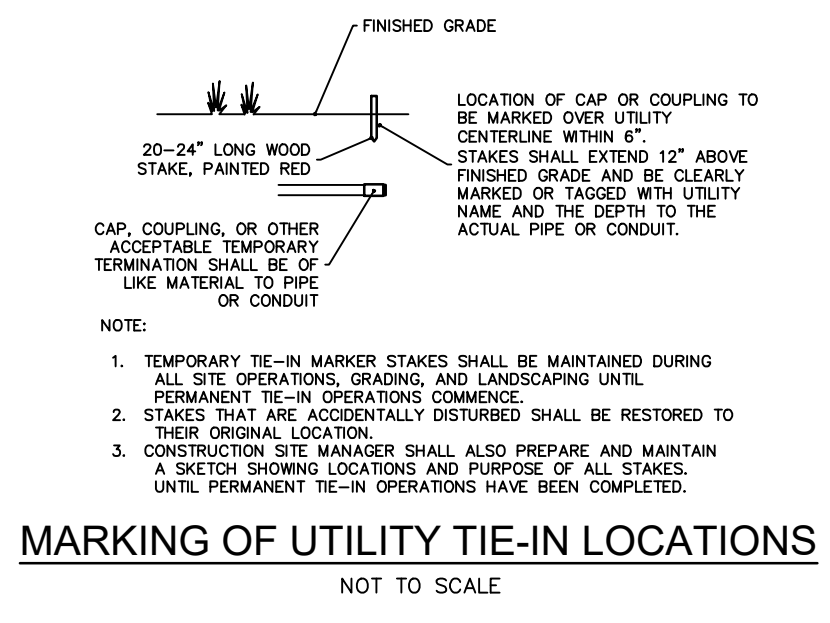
FINISHED GRADE

20–24" LONG WOOD STAKE, PAINTED RED

LOCATION OF CAP OR COUPLING TO BE MARKED OVER UTILITY CENTERLINE WITHIN 6". STAKES SHALL EXTEND 12" ABOVE FINISHED GRADE AND BE CLEARLY MARKED OR TAGGED WITH UTILITY NAME AND THE DEPTH TO THE ACTUAL PIPE OR CONDUIT.

CAP, COUPLING, OR OTHER ACCEPTABLE TEMPORARY TERMINATION SHALL BE OF LIKE MATERIAL TO PIPE OR CONDUIT

NOTE:

1. TEMPORARY TIE–IN MARKER STAKES SHALL BE MAINTAINED DURING ALL SITE OPERATIONS, GRADING, AND LANDSCAPING UNTIL PERMANENT TIE–IN OPERATIONS COMMENCE.
2. STAKES THAT ARE ACCIDENTALLY DISTURBED SHALL BE RESTORED TO THEIR ORIGINAL LOCATION.
3. CONSTRUCTION SITE MANAGER SHALL ALSO PREPARE AND MAINTAIN A SKETCH SHOWING LOCATIONS AND PURPOSE OF ALL STAKES. UNTIL PERMANENT TIE–IN OPERATIONS HAVE BEEN COMPLETED.

MARKING OF UTILITY TIE-IN LOCATIONS

NOT TO SCALE